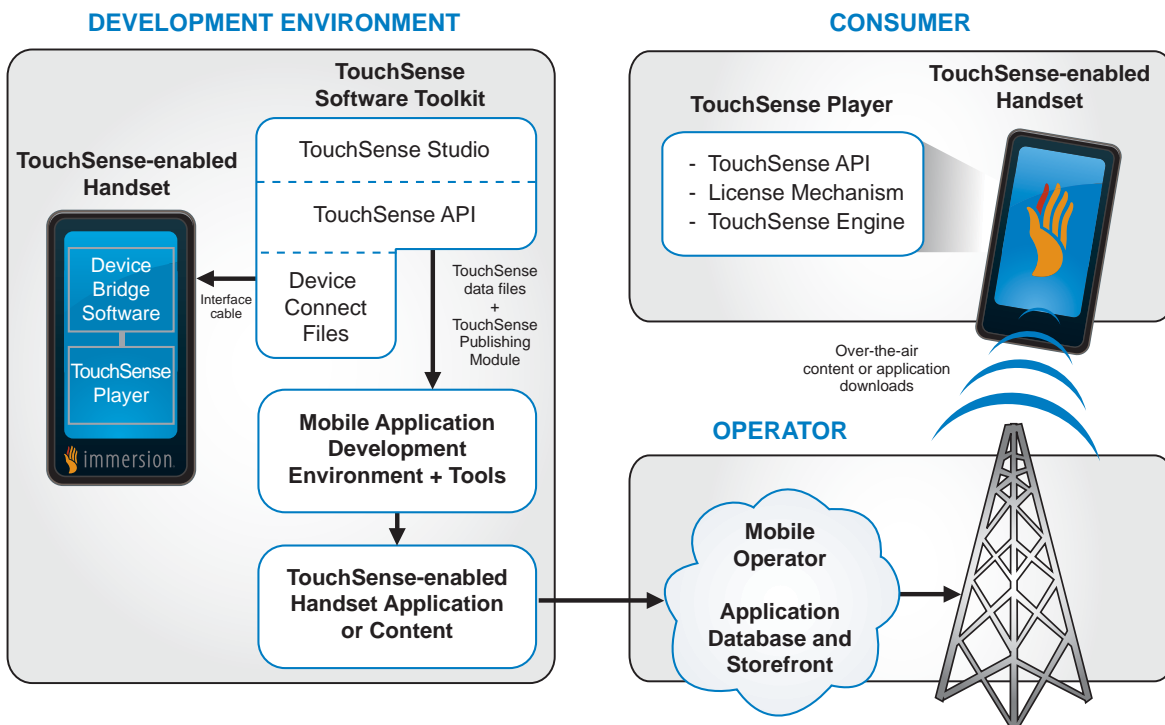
DEVELOPMENT ENVIRONMENT

CONSUMER

TouchSense Software Toolkit

TouchSense Studio

TouchSense API

Device Connect Files

TouchSense-enabled Handset

Device Bridge Software

TouchSense Player

immersion

Interface cable

TouchSense data files + TouchSense Publishing Module

Mobile Application Development Environment + Tools

TouchSense-enabled Handset Application or Content

TouchSense Player

- TouchSense API
- License Mechanism
- TouchSense Engine

TouchSense-enabled Handset

Over-the-air content or application downloads

OPERATOR

Mobile Operator

Application Database and Storefront